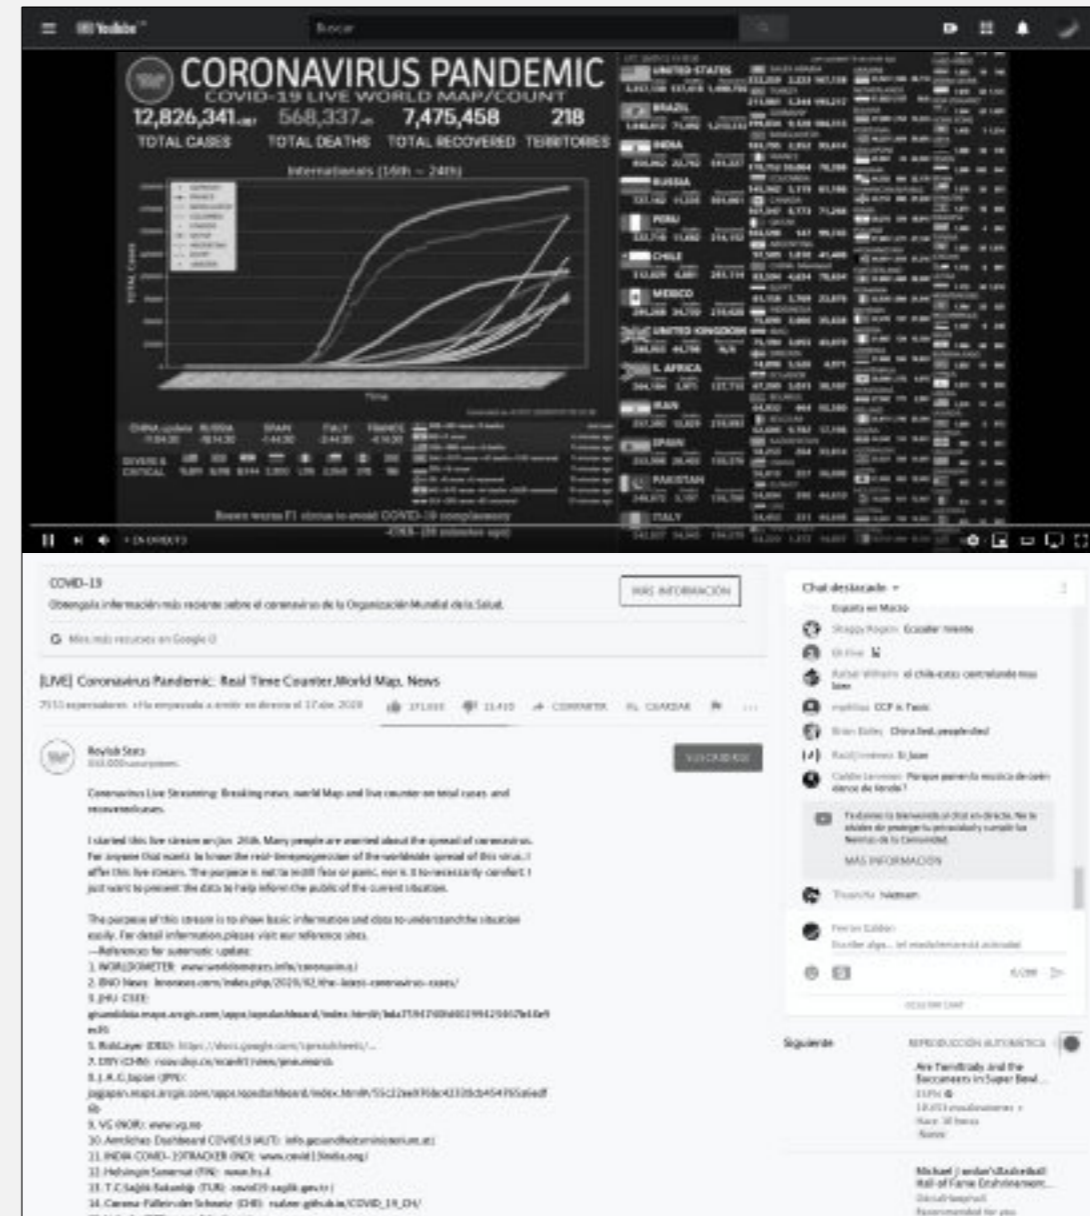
YouTube
Buscar

CORONAVIRUS PANDEMIC
COVID-19 LIVE WORLD MAP/COUNT
12,826,341 TOTAL CASES
568,337 TOTAL DEATHS
7,475,458 TOTAL RECOVERED
218 TERRITORIES

Internationals (16th ~ 24th)

TOTAL CASES
Time

UNITED STATES
BRAZIL
INDIA
RUSSIA
PERU
CHILE
MEXICO
UNITED KINGDOM
S. AFRICA
IRAN
SPAIN
PAKISTAN
ITALY

CHINA
RUSSIA
SPAIN
ITALY
FRANCE

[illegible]

COVID-19
Obtengala información más reciente sobre el coronavirus de la Organización Mundial de la Salud.
MÁS INFORMACIÓN
G Mas más recursos en Google

[LIVE] Coronavirus Pandemic: Real Time Counter, World Map, News
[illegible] espectadores • Ha empezado a emitir en directo el 17 abr. 2020
371.610  11.410  COMPARTIR  GUARDAR

Roylab Stats
SUSCRIBIRSE

Coronavirus Live Streaming: Breaking news, world Map and live counter on total cases and recovered cases.

I started this live stream on Jan 26th. Many people are worried about the spread of coronavirus. For anyone that wants to know the real-time progression of the worldwide spread of this virus, I offer this live stream. The purpose is not to instill fear or panic, nor is it to necessarily comfort. I just want to present the data to help inform the public of the current situation.

The purpose of this stream is to show basic information and data to understand the situation easily. For detail information please visit our reference sites.
---References for automatic update:
1. WORLDOMETER www.worldometers.info/coronavirus/
2. BNO News bnonews.com/index.php/2020/02/the-latest-coronavirus-cases/
3. JHU CSSE:
gisanddata.maps.arcgis.com/apps/opsdashboard/index.html#/bda7594740fd40299423467b48e9ecf6
5. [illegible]
7. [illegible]
8. J.A.G Japan (JPN):
jagjapan.maps.arcgis.com/apps/opsdashboard/index.html#/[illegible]
9. VG (NOR): www.vg.no
10. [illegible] Dashboard COVID19 (AUT): info.gesundheitsministerium.at/
11. INDIA COVID-19TRACKER (IND): www.covid19india.org/
12. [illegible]
13. T.C.Sağlık Bakanlığı (TUR): covid19.saglik.gov.tr/
14. Corona-Fallzahlen Schweiz (CHE): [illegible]/COVID_19_CH/

Chat destacado
Ecuador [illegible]
China lied, people died
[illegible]
Te damos la bienvenida al chat en directo. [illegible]
MÁS INFORMACIÓN
Vietnam
OCULTAR CHAT

Siguiente
REPRODUCCIÓN AUTOMÁTICA
Are Tom Brady and the Buccaneers in Super Bowl...
Michael Jordan's Basketball Hall of Fame Enshrinement...